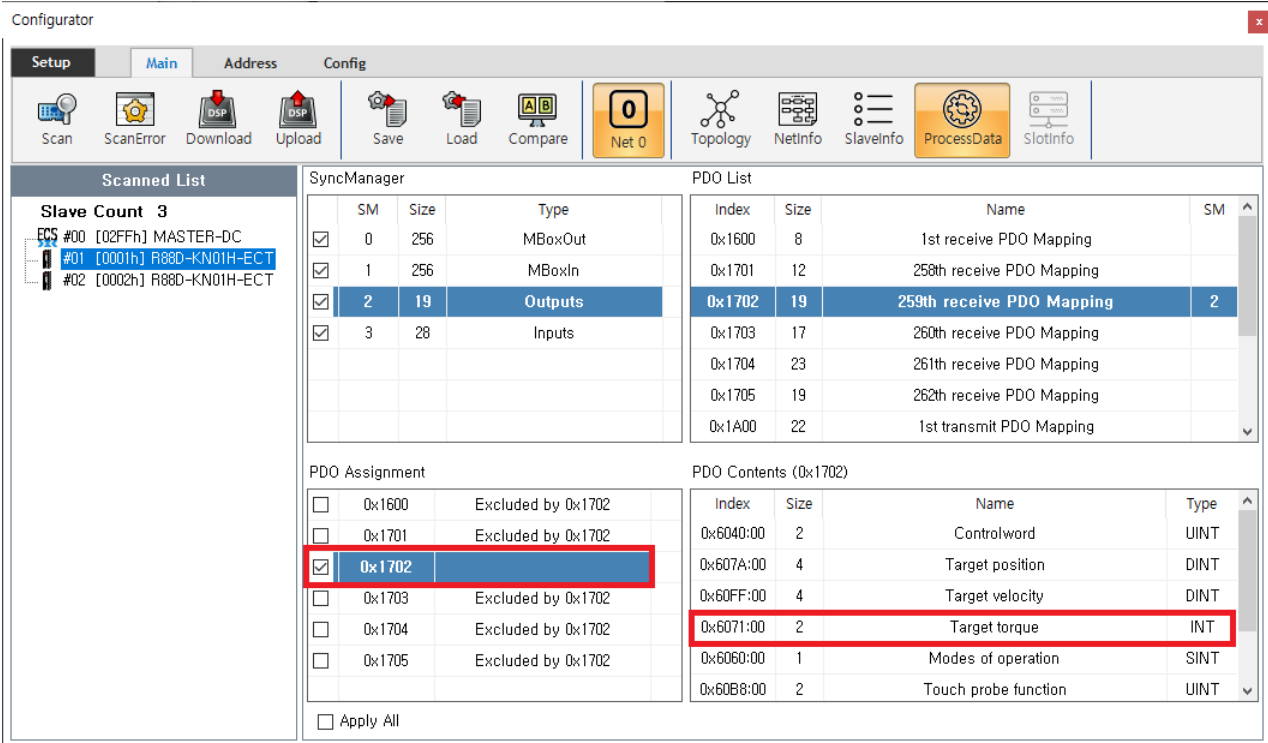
Configurator

x

Setup Main Address Config

Scan ScanError DSP Download DSP Upload Save Load A B Compare 0 Net 0 Topology NetInfo SlaveInfo ProcessData SlotInfo

Scanned List

Slave Count 3

ECS #00 [02FFh] MASTER-DC
#01 [0001h] R88D-KN01H-ECT
#02 [0002h] R88D-KN01H-ECT

SyncManager

| | SM | Size | Type |
|---|---|---|---|
| ☑ | 0 | 256 | MBoxOut |
| ☑ | 1 | 256 | MBoxIn |
| ☑ | 2 | 19 | Outputs |
| ☑ | 3 | 28 | Inputs |

PDO List

| Index | Size | Name | SM |
|---|---|---|---|
| 0x1600 | 8 | 1st receive PDO Mapping | |
| 0x1701 | 12 | 258th receive PDO Mapping | |
| 0x1702 | 19 | 259th receive PDO Mapping | 2 |
| 0x1703 | 17 | 260th receive PDO Mapping | |
| 0x1704 | 23 | 261th receive PDO Mapping | |
| 0x1705 | 19 | 262th receive PDO Mapping | |
| 0x1A00 | 22 | 1st transmit PDO Mapping | |

PDO Assignment

| | | |
|---|---|---|
| ☐ | 0x1600 | Excluded by 0x1702 |
| ☐ | 0x1701 | Excluded by 0x1702 |
| ☑ | 0x1702 | |
| ☐ | 0x1703 | Excluded by 0x1702 |
| ☐ | 0x1704 | Excluded by 0x1702 |
| ☐ | 0x1705 | Excluded by 0x1702 |

PDO Contents (0x1702)

| Index | Size | Name | Type |
|---|---|---|---|
| 0x6040:00 | 2 | Controlword | UINT |
| 0x607A:00 | 4 | Target position | DINT |
| 0x60FF:00 | 4 | Target velocity | DINT |
| 0x6071:00 | 2 | Target torque | INT |
| 0x6060:00 | 1 | Modes of operation | SINT |
| 0x60B8:00 | 2 | Touch probe function | UINT |

☐ Apply All